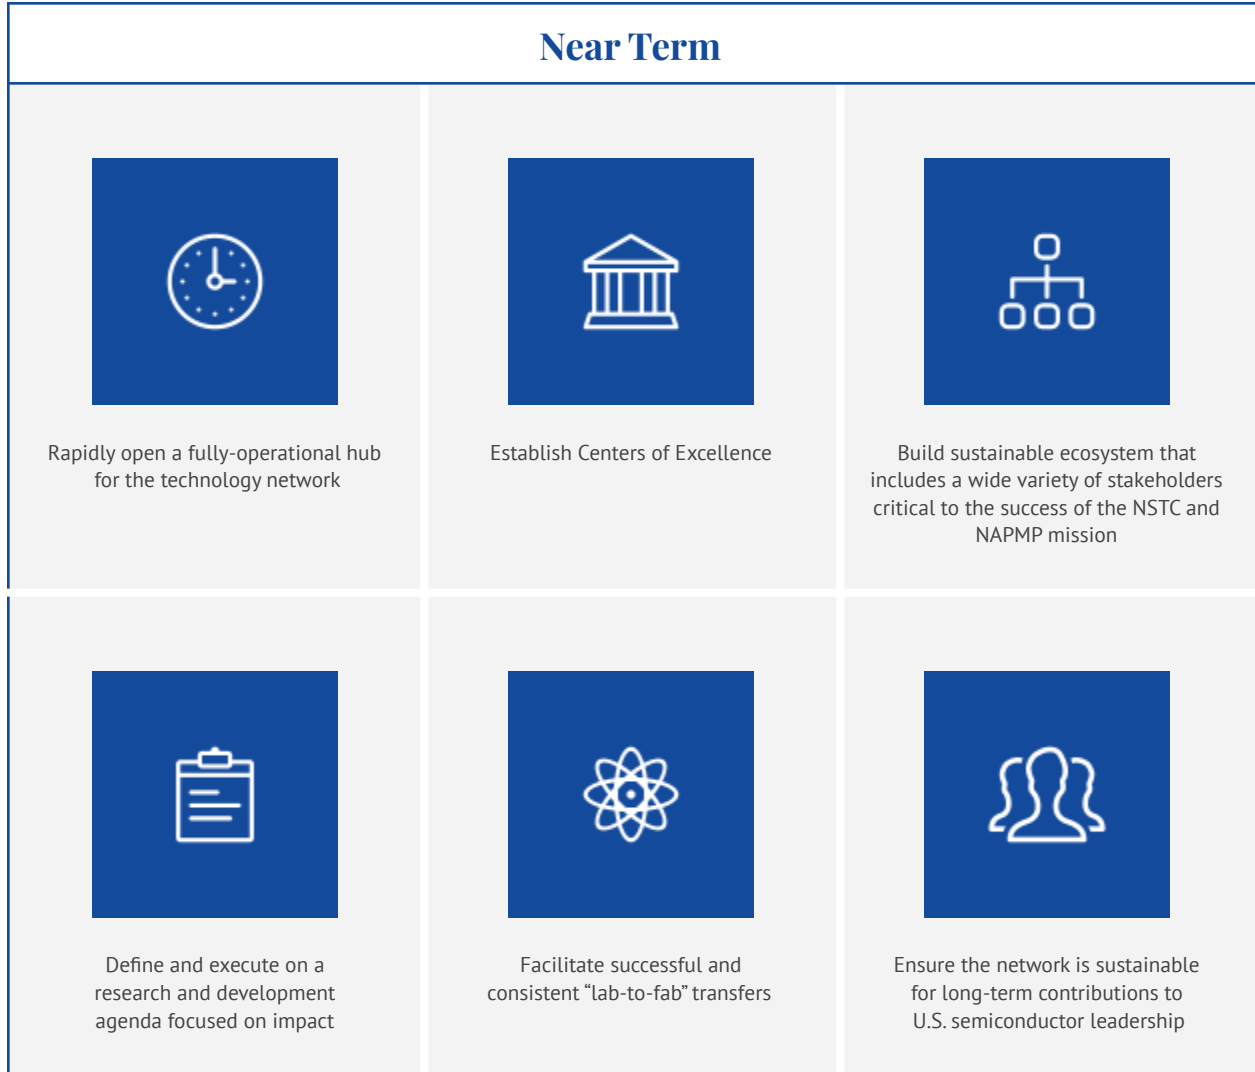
Near Term

Rapidly open a fully-operational hub for the technology network

Establish Centers of Excellence

Build sustainable ecosystem that includes a wide variety of stakeholders critical to the success of the NSTC and NAPMP mission

Define and execute on a research and development agenda focused on impact

Facilitate successful and consistent “lab-to-fab” transfers

Ensure the network is sustainable for long-term contributions to U.S. semiconductor leadership